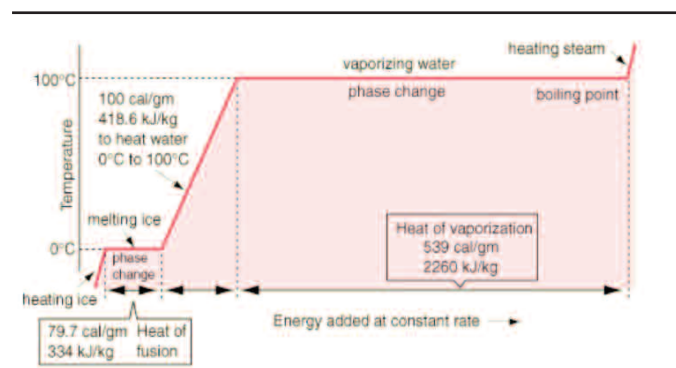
heating steam

100°C

vaporizing water

phase change

boiling point

100 cal/gm
418.6 kJ/kg
to heat water
0°C to 100°C

Temperature

melting ice

0°C

phase change

Heat of vaporization
539 cal/gm
2260 kJ/kg

heating ice

79.7 cal/gm
334 kJ/kg

Heat of fusion

Energy added at constant rate →